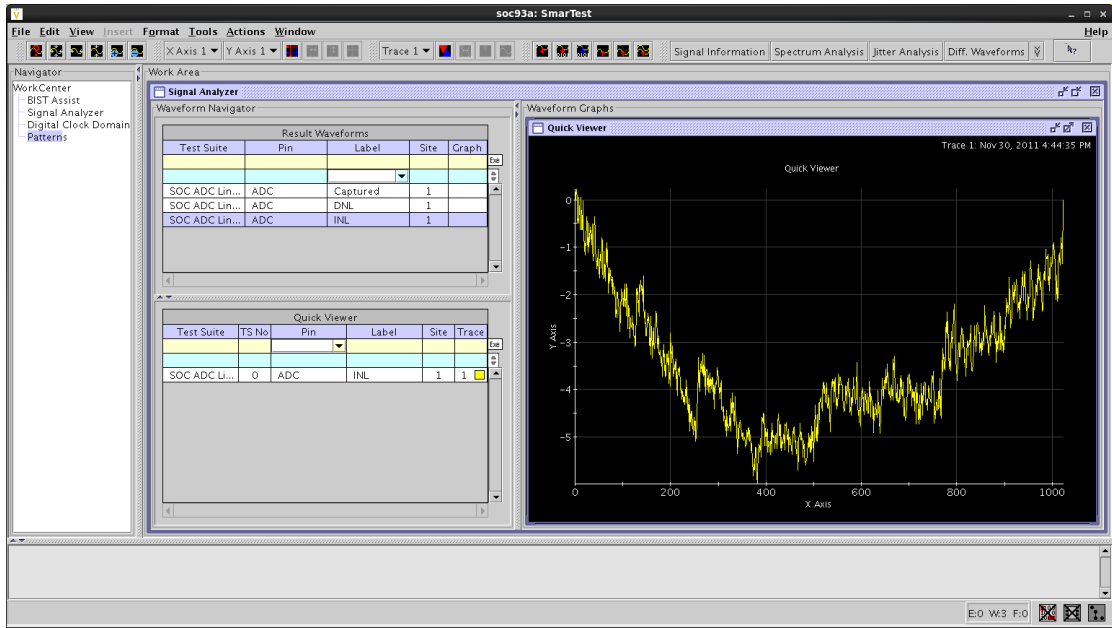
soc93a: SmarTest

File Edit View Insert Format Tools Actions Window Help

X Axis 1 Y Axis 1 Trace 1 Signal Information Spectrum Analysis Jitter Analysis Diff. Waveforms

Navigator
WorkCenter
BIST Assist
Signal Analyzer
Digital Clock Domain
Patterns

Work Area
Signal Analyzer
Waveform Navigator

Result Waveforms

| Test Suite | Pin | Label | Site | Graph |
|---|---|---|---|---|
| SOC ADC Lin... | ADC | Captured | 1 | |
| SOC ADC Lin... | ADC | DNL | 1 | |
| SOC ADC Lin... | ADC | INL | 1 | |

Quick Viewer

| Test Suite | TS No | Pin | Label | Site | Trace |
|---|---|---|---|---|---|
| SOC ADC Li... | 0 | ADC | INL | 1 | 1 |

Waveform Graphs
Quick Viewer
Trace 1: Nov 30, 2011 4:44:35 PM
Quick Viewer
0
-1
-2
-3
-4
-5
Y Axis
0 200 400 600 800 1000
X Axis

E:0 W:3 F:0